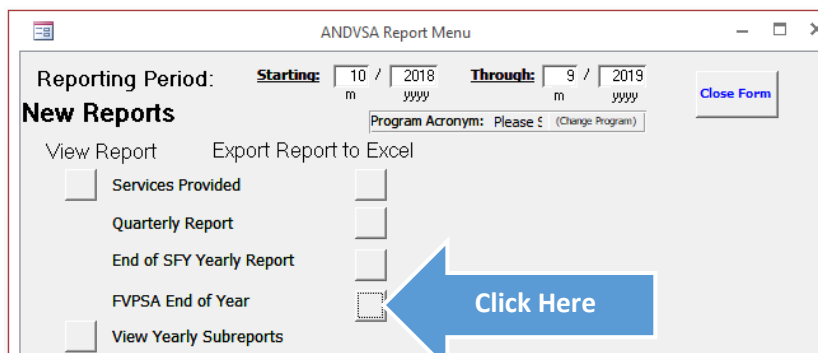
ANDVSA Report Menu

Reporting Period: Starting: 10 / 2018 m yyyy Through: 9 / 2019 m yyyy

Close Form

New Reports

Program Acronym: Please S (Change Program)

View Report Export Report to Excel

Services Provided

Quarterly Report

End of SFY Yearly Report

FVPSA End of Year

Click Here

View Yearly Subreports